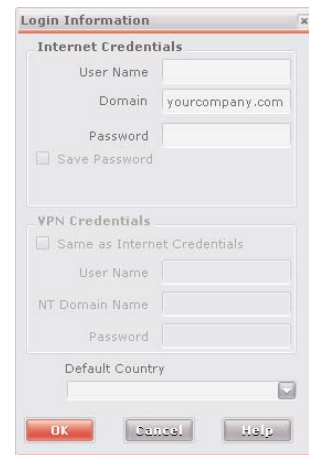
Login Information

Internet Credentials

User Name

Domain yourcompany.com

Password

Save Password

VPN Credentials

Same as Internet Credentials

User Name

NT Domain Name

Password

Default Country

OK Cancel Help